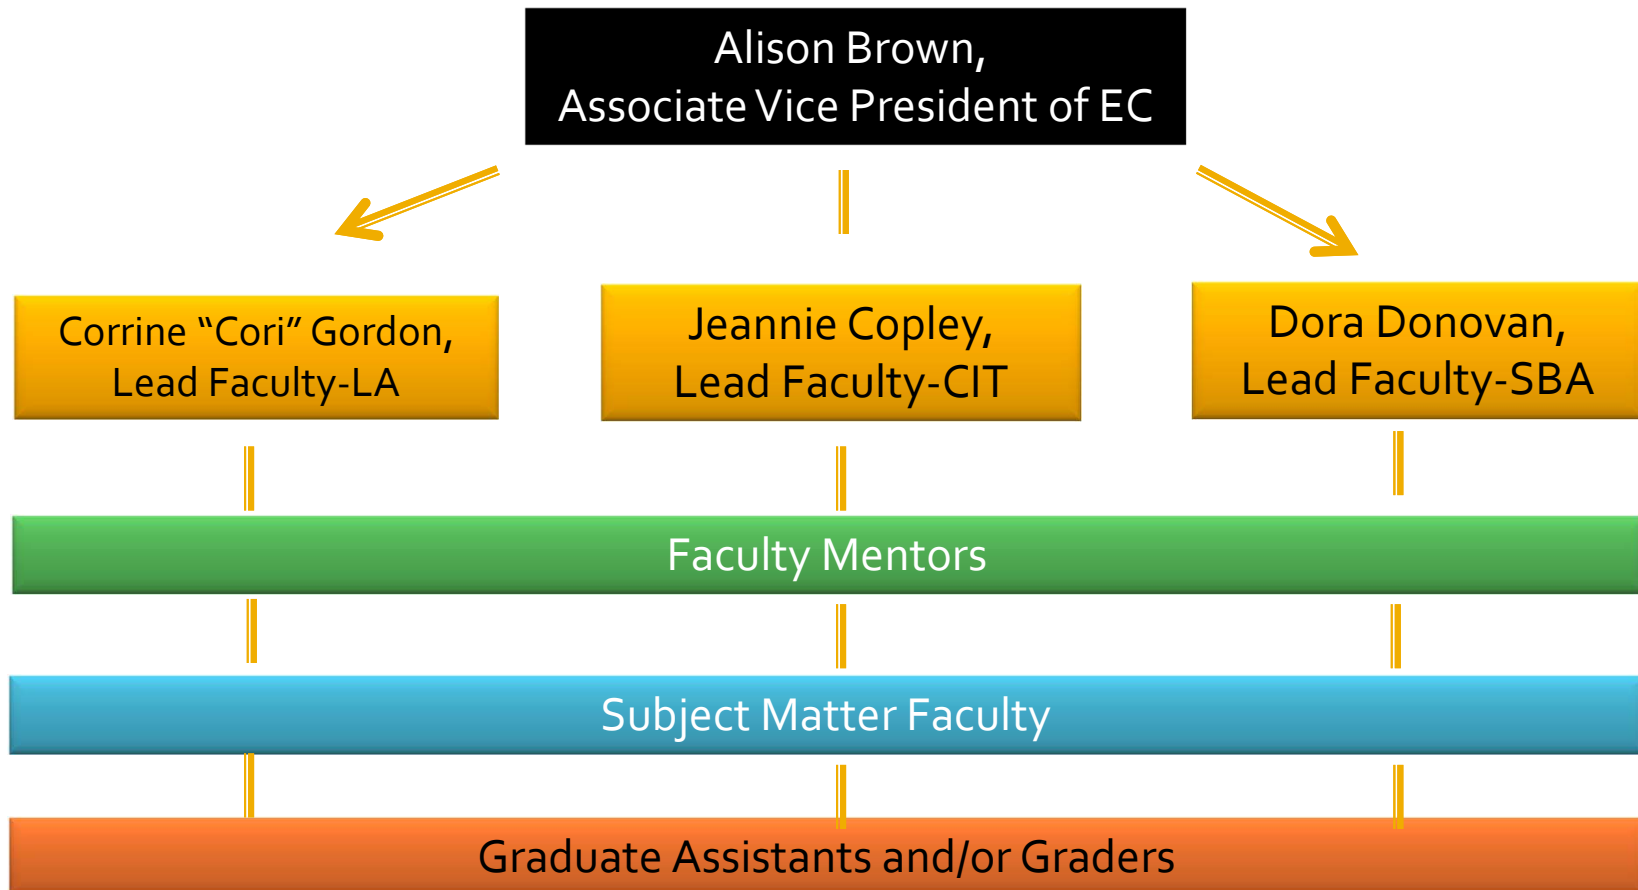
Alison Brown,
Associate Vice President of EC

Corrine “Cori” Gordon,
Lead Faculty-LA

Jeannie Copley,
Lead Faculty-CIT

Dora Donovan,
Lead Faculty-SBA

Faculty Mentors

Subject Matter Faculty

Graduate Assistants and/or Graders